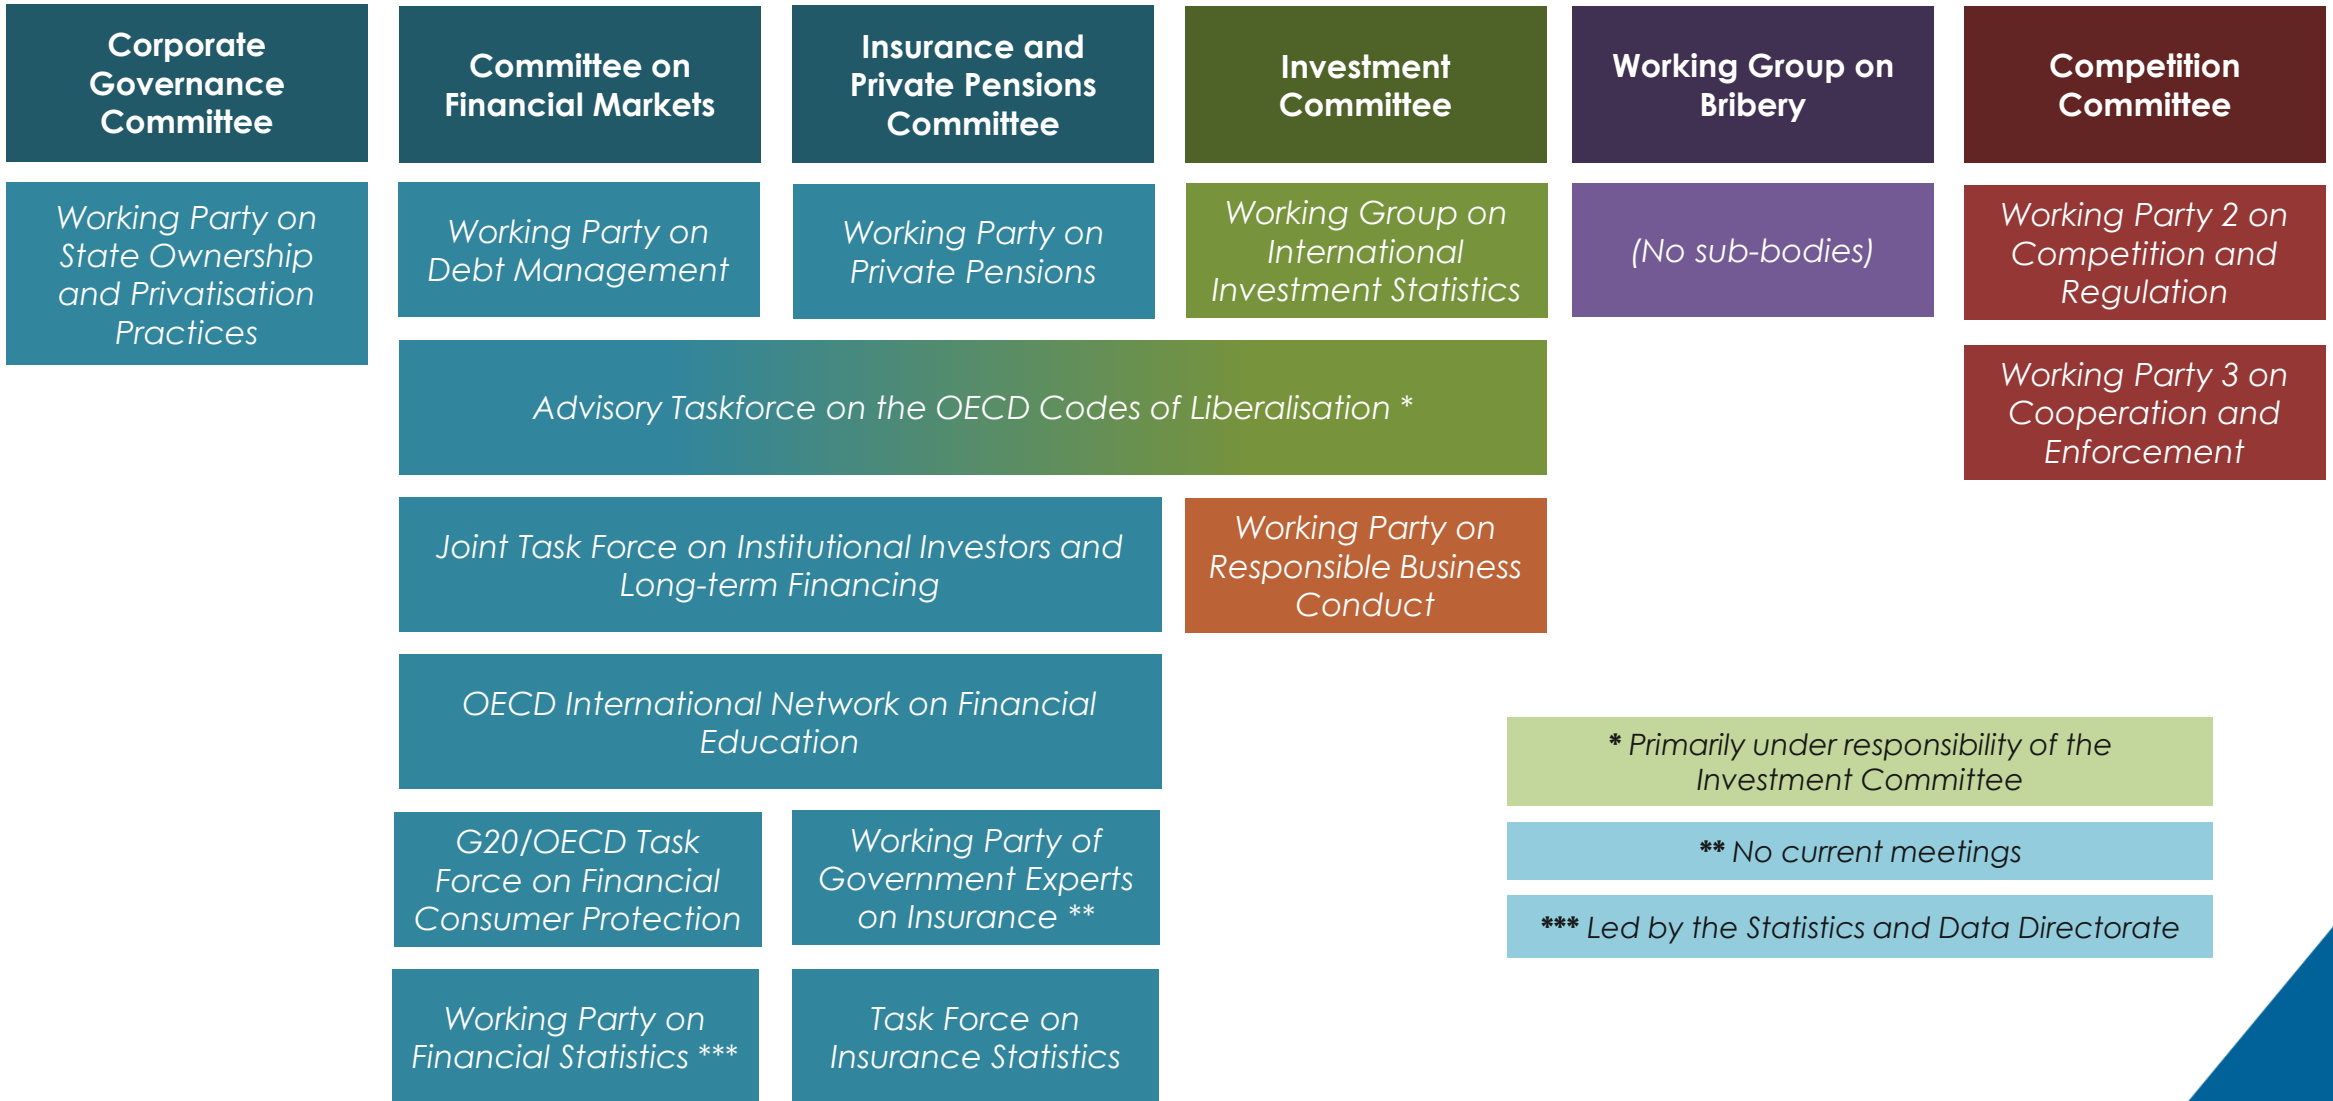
Corporate Governance Committee

Committee on Financial Markets

Insurance and Private Pensions Committee

Investment Committee

Working Group on Bribery

Competition Committee

Working Party on State Ownership and Privatisation Practices

Working Party on Debt Management

Working Party on Private Pensions

Working Group on International Investment Statistics

(No sub-bodies)

Working Party 2 on Competition and Regulation

Advisory Taskforce on the OECD Codes of Liberalisation *

Working Party 3 on Cooperation and Enforcement

Joint Task Force on Institutional Investors and Long-term Financing

Working Party on Responsible Business Conduct

OECD International Network on Financial Education

* Primarily under responsibility of the Investment Committee

G20/OECD Task Force on Financial Consumer Protection

Working Party of Government Experts on Insurance **

** No current meetings

*** Led by the Statistics and Data Directorate

Working Party on Financial Statistics ***

Task Force on Insurance Statistics